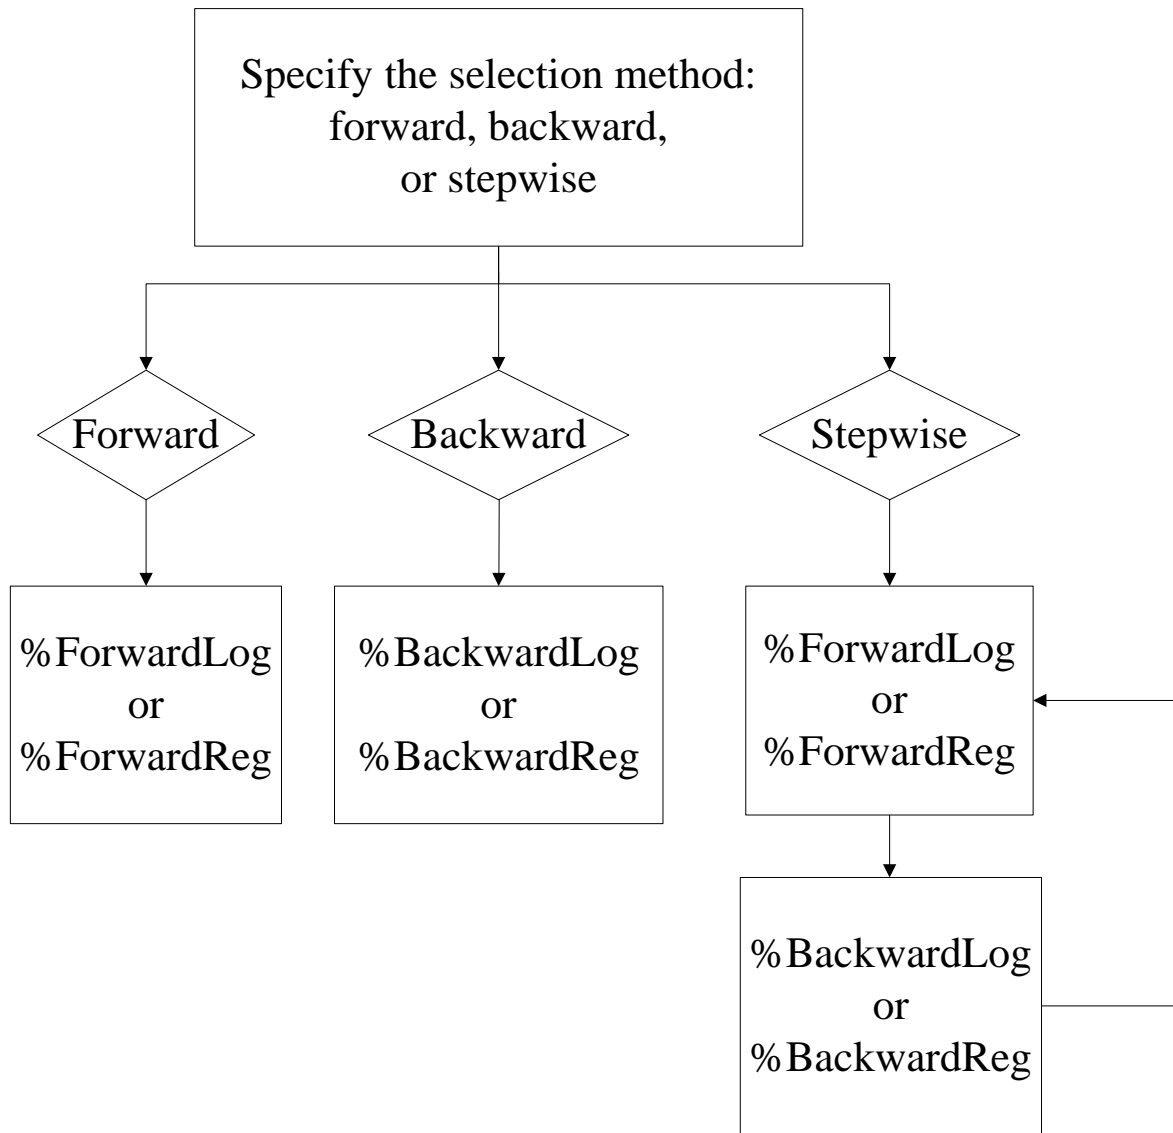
Specify the selection method: forward, backward, or stepwise

Forward

Backward

Stepwise

%ForwardLog
or
%ForwardReg

%BackwardLog
or
%BackwardReg

%ForwardLog
or
%ForwardReg

%BackwardLog
or
%BackwardReg